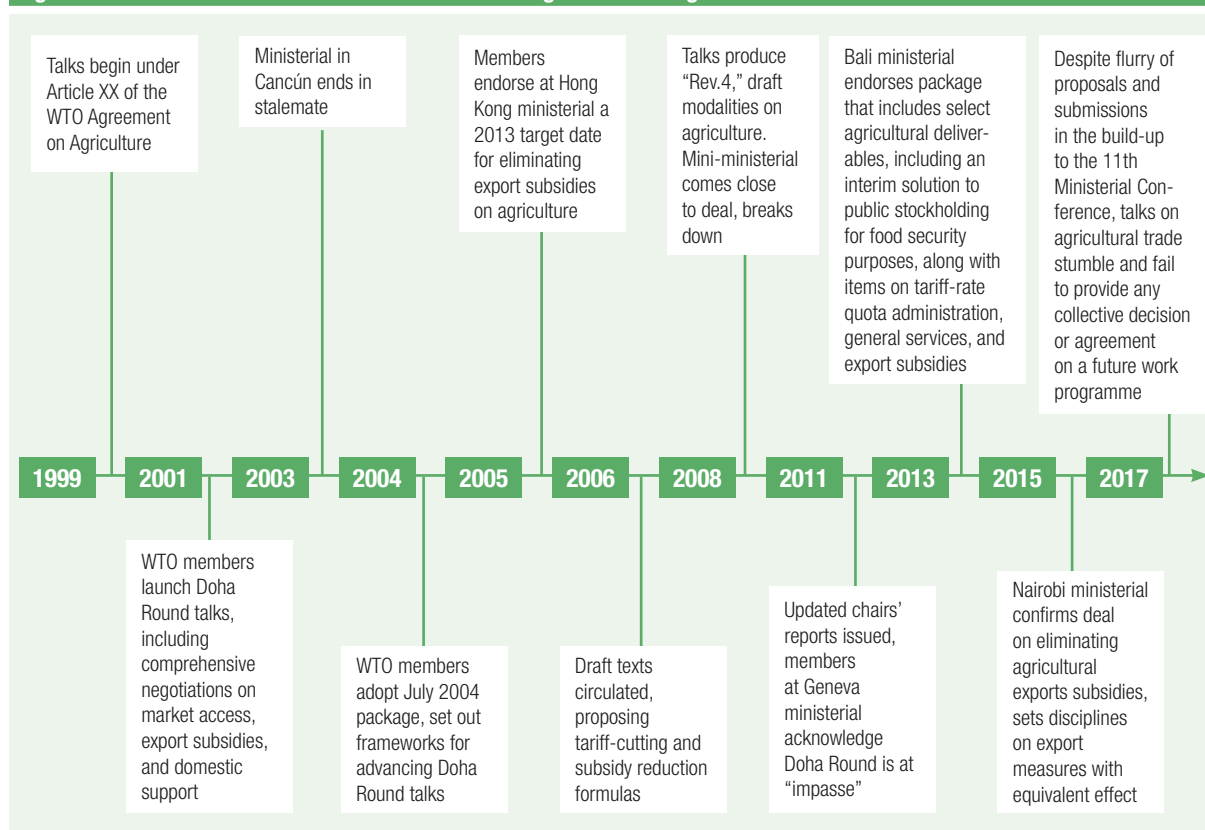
Talks begin under Article XX of the WTO Agreement on Agriculture

Ministerial in Cancún ends in stalemate

Members endorse at Hong Kong ministerial a 2013 target date for eliminating export subsidies on agriculture

Talks produce "Rev.4," draft modalities on agriculture. Mini-ministerial comes close to deal, breaks down

Bali ministerial endorses package that includes select agricultural deliverables, including an interim solution to public stockholding for food security purposes, along with items on tariff-rate quota administration, general services, and export subsidies

Despite flurry of proposals and submissions in the build-up to the 11th Ministerial Conference, talks on agricultural trade stumble and fail to provide any collective decision or agreement on a future work programme

1999 | 2001 | 2003 | 2004 | 2005 | 2006 | 2008 | 2011 | 2013 | 2015 | 2017

WTO members launch Doha Round talks, including comprehensive negotiations on market access, export subsidies, and domestic support

WTO members adopt July 2004 package, set out frameworks for advancing Doha Round talks

Draft texts circulated, proposing tariff-cutting and subsidy reduction formulas

Updated chairs' reports issued, members at Geneva ministerial acknowledge Doha Round is at "impasse"

Nairobi ministerial confirms deal on eliminating agricultural exports subsidies, sets disciplines on export measures with equivalent effect